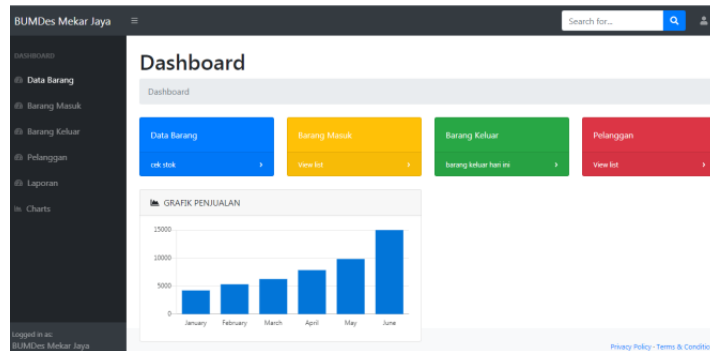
BUMDes Mekar Jaya ≡

Search for...

DASHBOARD

Data Barang

Barang Masuk

Barang Keluar

Pelanggan

Laporan

Charts

Logged in as:
BUMDes Mekar Jaya

Dashboard

Dashboard

Data Barang
cek stok ›

Barang Masuk
View list ›

Barang Keluar
barang keluar hari ini ›

Pelanggan
View list ›

GRAFIK PENJUALAN

15000
10000
5000
0

January February March April May June

Privacy Policy · Terms & Conditio